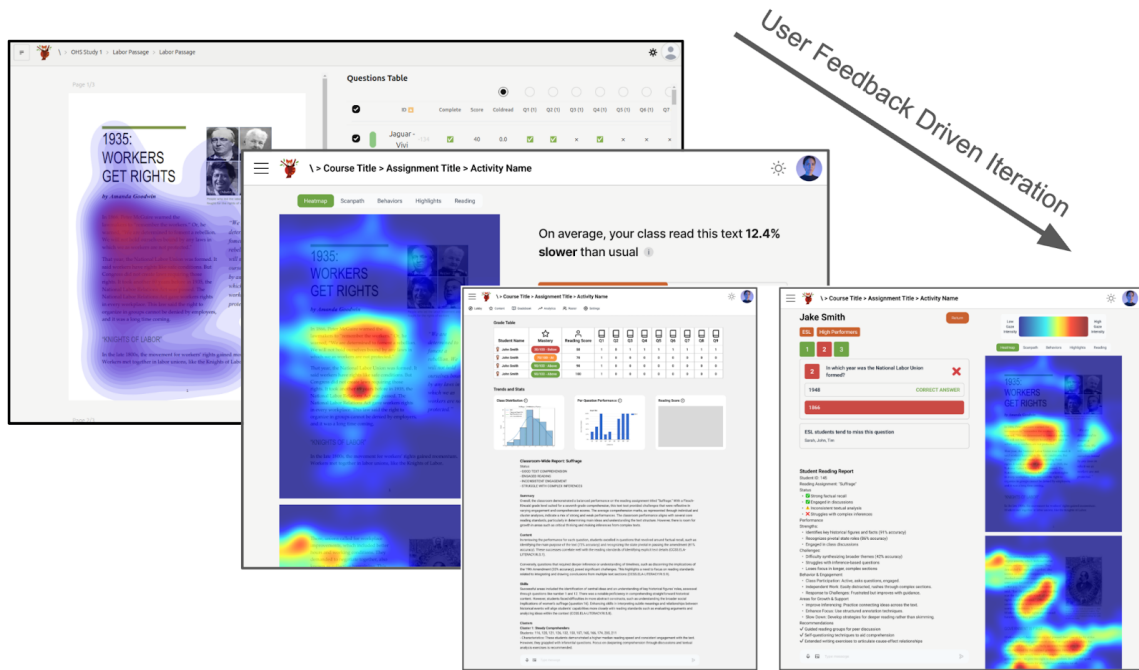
User Feedback Driven Iteration

OHS Study 1 > Labor Passage > Labor Passage

Page 1/3

1935: WORKERS GET RIGHTS

By Amanda Goodwin

"KNIGHTS OF LABOR"

Questions Table

| | ID | Complete | Score | Coldread | Q1 (1) | Q2 (1) | Q3 (1) | Q4 (1) | Q5 (1) | Q6 (1) | Q7 |
|---|---|---|---|---|---|---|---|---|---|---|---|
| | Jaguar - Vivi | ✅ | 40 | 0.0 | ✅ | ✅ | × | ✅ | × | ✅ | |

\ > Course Title > Assignment Title > Activity Name

Heatmap Scanpath Behaviors Highlights Reading

1935: WORKERS GET RIGHTS

By Amanda Goodwin

"KNIGHTS OF LABOR"

On average, your class read this text 12.4% slower than usual

\ > Course Title > Assignment Title > Activity Name

Grade Table

| Student Name | Mastery | Reading Score | Q1 | Q2 | Q3 | Q4 | Q5 | Q6 | Q7 | Q8 | Q9 |
|---|---|---|---|---|---|---|---|---|---|---|---|
| John Smith | | 100 | | | | | | | | | |
| John Smith | | 100 | | | | | | | | | |
| John Smith | | 100 | | | | | | | | | |
| John Smith | | 100 | | | | | | | | | |

Trends and Stats

Class Distribution

Per Question Performance

Reading Score

Classroom-Wide Report: Suffrage

Summary

Content

Skills

Clusters

\ > Course Title > Assignment Title > Activity Name

Jake Smith

Return

ESL High Performers

1 2 3

Low Gaze Intensity High Gaze Intensity

Heatmap Scanpath Behaviors Highlights Reading

2 In which year was the National Labor Union formed?

1946 CORRECT ANSWER

1964

ESL students tend to miss this question

1935: WORKERS GET RIGHTS

Student Reading Report

Student ID: 145
Reading Assignment: "Suffrage"
Status:
✅ Strong factual recall
✅ Engaged in discussions
⚠ Inconsistent textual analysis
❌ Struggles with complex inferences
Performance
Strengths:
• Identifies key historical figures and facts (91% accuracy)
• Recognizes pivotal state roles (84% accuracy)
• Engaged in class discussions
Challenges:
• Difficulty synthesizing broader themes (43% accuracy)
• Struggles with inference-based questions
• Loses focus in longer, complex sections
Behavior & Engagement:
• Class Participation: Active, asks questions, engaged.
• Independent Work: Easily distracted, rushes through complex sections.
• Response to Challenges: Frustrated but improves with guidance.
Areas for Growth & Support:
• Improve Inferencing: Practice connecting ideas across the text.
• Evidence Focus: Use structured annotation techniques.
• Slow Down: Develop strategies for deeper reading rather than skimming.
Recommendations
✅ Guided reading groups for peer discussion
✅ Self-questioning techniques to aid comprehension
✅ Extended writing exercises to articulate cause-effect relationships